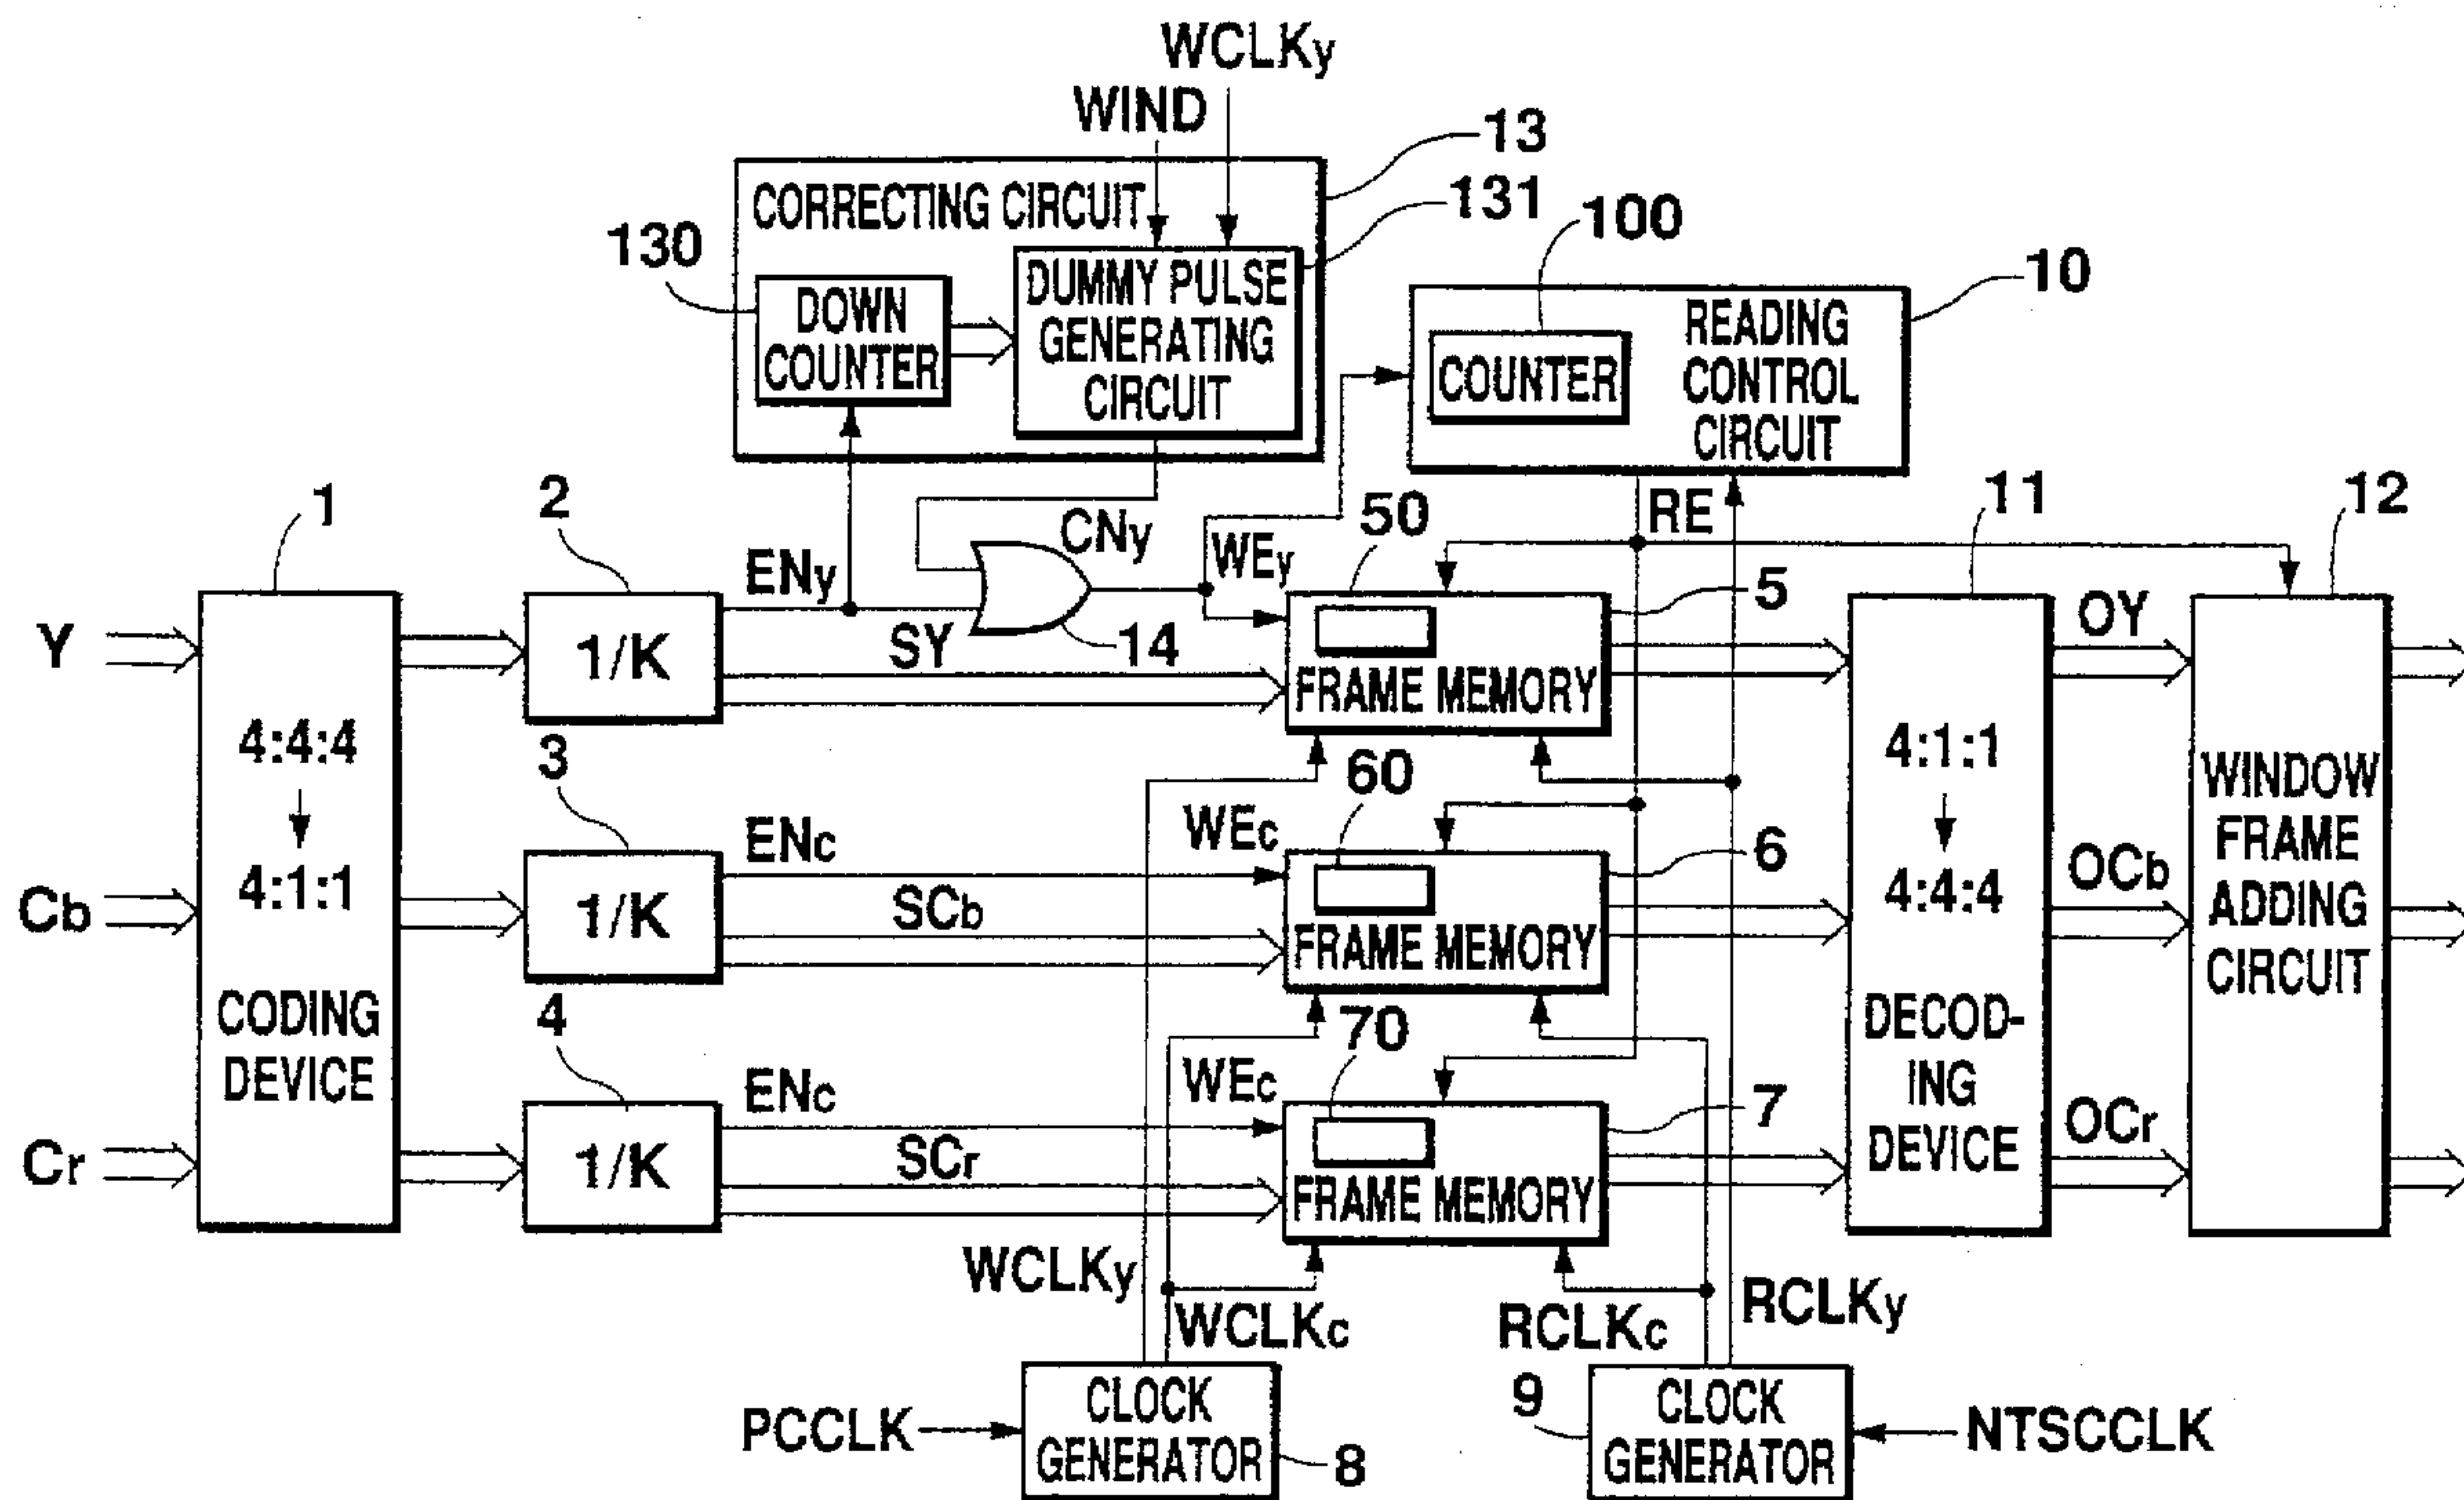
WCLKy
WIND
13
CORRECTING CIRCUIT
131
100
130
DOWN COUNTER
DUMMY PULSE GENERATING CIRCUIT
10
COUNTER
READING CONTROL CIRCUIT
1
2
CNy
WEy
50
RE
11
12
ENy
5
Y
SY
14
OY
1/K
FRAME MEMORY
4:4:4
↓
4:1:1
3
60
4:1:1
↓
4:4:4
WINDOW FRAME ADDING CIRCUIT
ENc
WEc
6
Cb
SCb
OCb
1/K
FRAME MEMORY
CODING DEVICE
4
70
DECOD-ING DEVICE
ENc
WEc
7
OCr
Cr
SCr
1/K
FRAME MEMORY
WCLKy
WCLKc
RCLKc
RCLKy
9
PCCLK
CLOCK GENERATOR
8
CLOCK GENERATOR
NTSCCLK